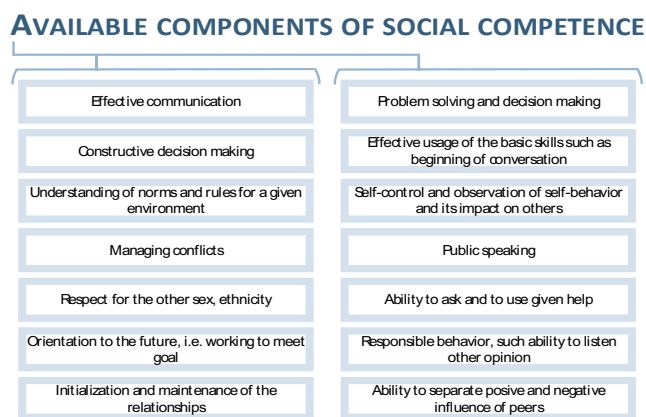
AVAILABLE COMPONENTS OF SOCIAL COMPETENCE

Effective communication

Constructive decision making

Understanding of norms and rules for a given environment

Managing conflicts

Respect for the other sex, ethnicity

Orientation to the future, i.e. working to meet goal

Initialization and maintenance of the relationships

Problem solving and decision making

Effective usage of the basic skills such as beginning of conversation

Self-control and observation of self-behavior and its impact on others

Public speaking

Ability to ask and to use given help

Responsible behavior, such ability to listen other opinion

Ability to separate posive and negative influence of peers